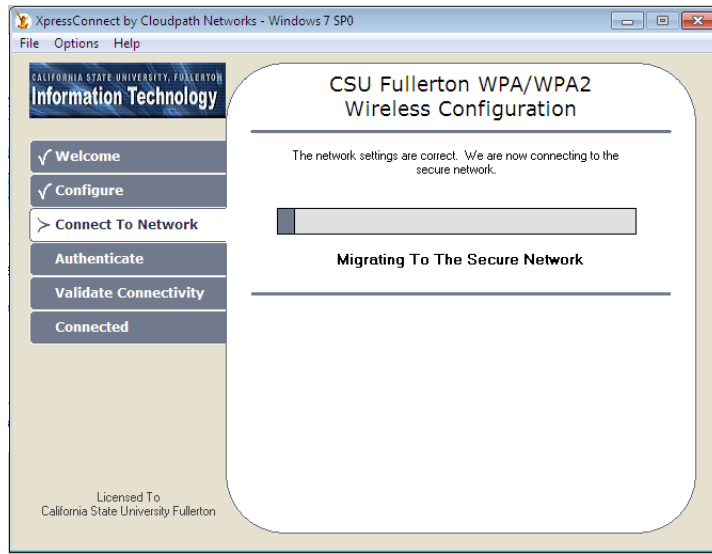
XpressConnect by Cloudpath Networks - Windows 7 SP0

File Options Help

CALIFORNIA STATE UNIVERSITY, FULLERTON
Information Technology

√ Welcome
√ Configure
> Connect To Network
Authenticate
Validate Connectivity
Connected

CSU Fullerton WPA/WPA2 Wireless Configuration

The network settings are correct. We are now connecting to the secure network.

Migrating To The Secure Network

Licensed To
California State University Fullerton